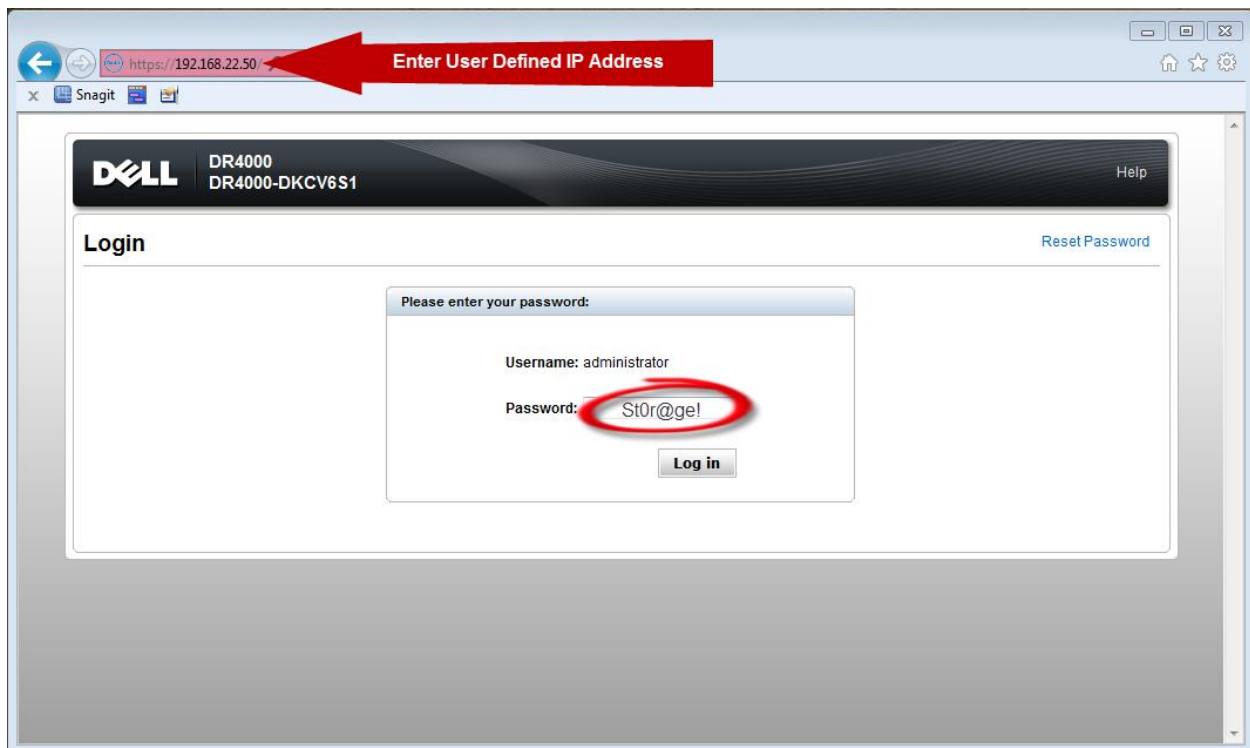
https://192.168.22.50/

Enter User Defined IP Address

Snagit

DELL DR4000
DR4000-DKCV6S1

Help

Login

Reset Password

Please enter your password:

Username: administrator

Password: St0r@ge!

Log in